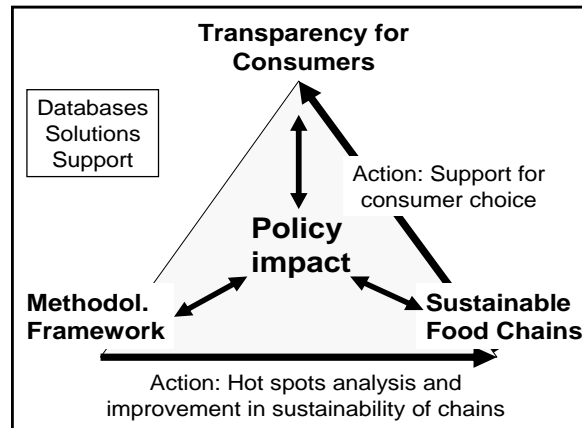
Transparency for Consumers

Databases
Solutions
Support

Action: Support for consumer choice

Policy impact

Methodol. Framework

Sustainable Food Chains

Action: Hot spots analysis and improvement in sustainability of chains